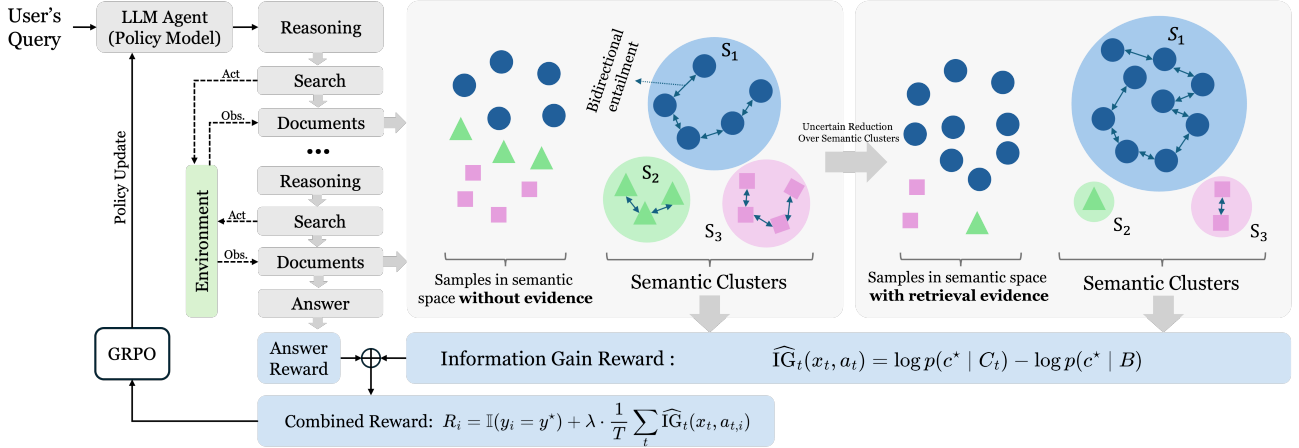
User's Query

LLM Agent (Policy Model)

Reasoning

Act

Search

Obs.

Documents

•••

Reasoning

Act

Search

Obs.

Documents

Answer

Environment

Policy Update

GRPO

Answer Reward

Bidirectional entailment

$S_1$

$S_2$

$S_3$

Samples in semantic space **without evidence**

Semantic Clusters

Uncertain Reduction Over Semantic Clusters

$S_1$

$S_2$

$S_3$

Samples in semantic space **with retrieval evidence**

Semantic Clusters

Information Gain Reward : $\widehat{\mathrm{IG}}_t(x_t, a_t) = \log p(c^\star \mid C_t) - \log p(c^\star \mid B)$

Combined Reward: $R_i = \mathbb{I}(y_i = y^\star) + \lambda \cdot \frac{1}{T} \sum_t \widehat{\mathrm{IG}}_t(x_t, a_{t,i})$